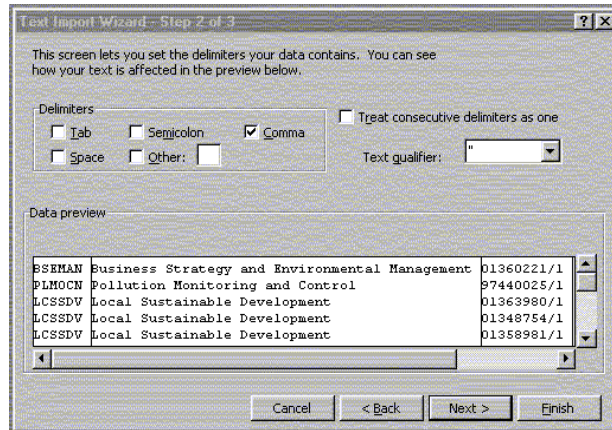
Text Import Wizard - Step 2 of 3

?X

This screen lets you set the delimiters your data contains. You can see how your text is affected in the preview below.

Delimiters
Tab
Semicolon
Comma
Space
Other:

Treat consecutive delimiters as one

Text qualifier: "

Data preview

| | | |
|---|---|---|
| BSEMAN | Business Strategy and Environmental Management | 01360221/1 |
| PLMOCN | Pollution Monitoring and Control | 97440025/1 |
| LCSSDV | Local Sustainable Development | 01363980/1 |
| LCSSDV | Local Sustainable Development | 01348754/1 |
| LCSSDV | Local Sustainable Development | 01358981/1 |

Cancel
< Back
Next >
Finish